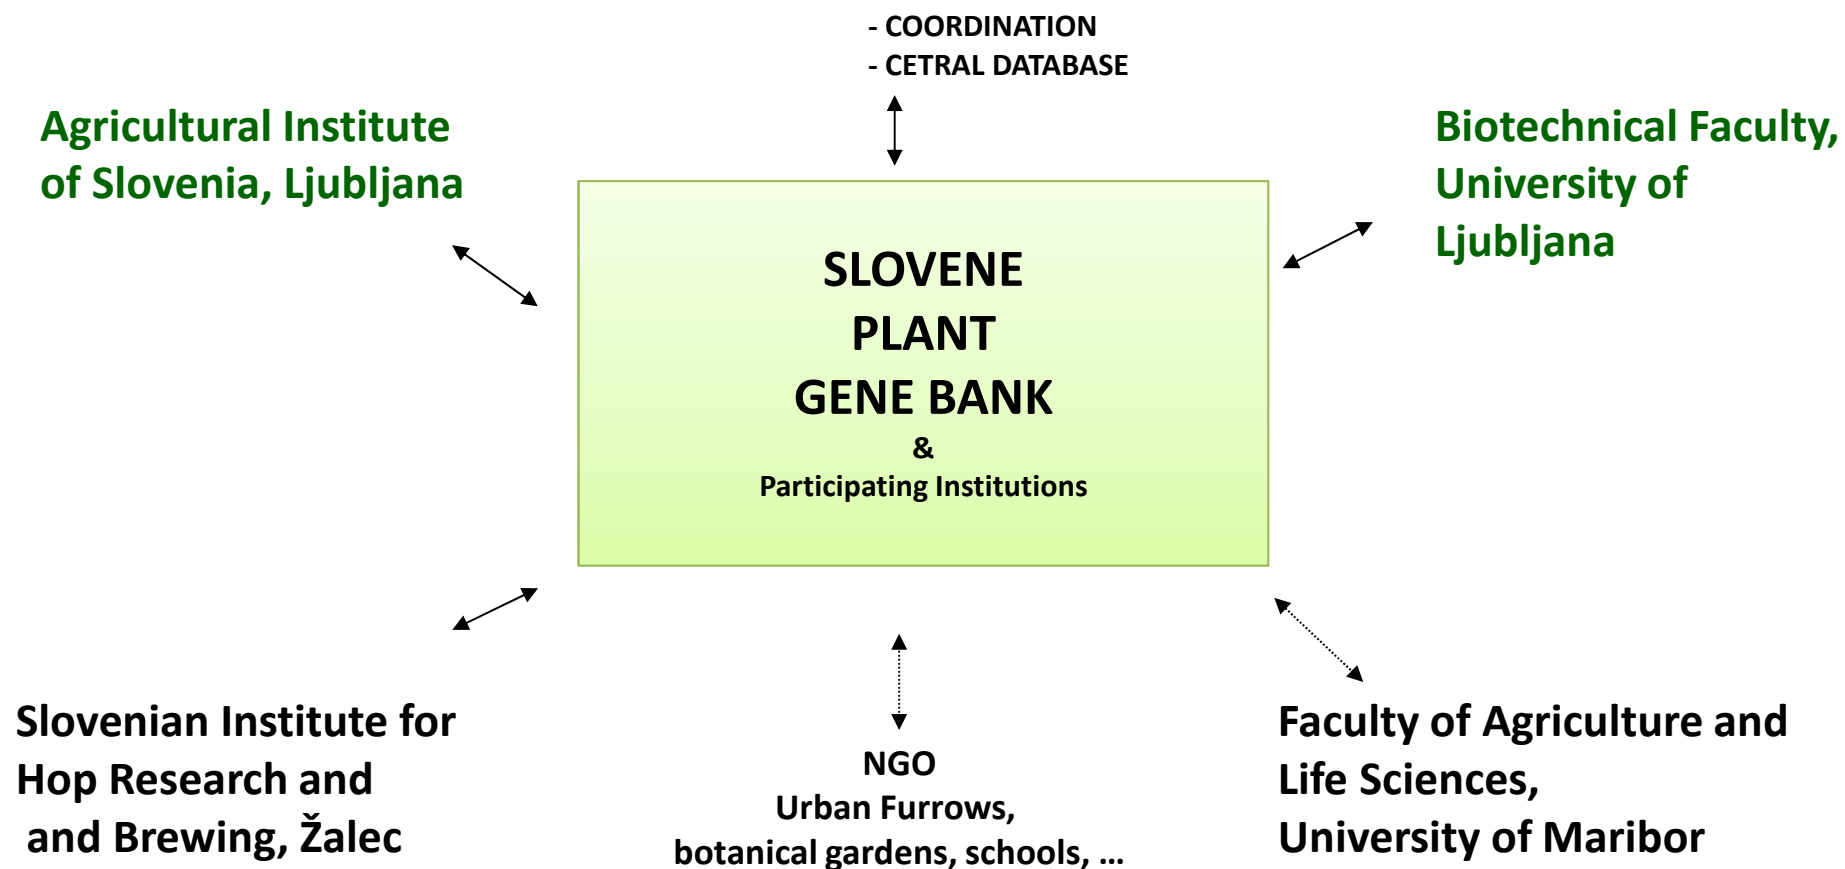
- COORDINATION
- CETRAL DATABASE

Agricultural Institute of Slovenia, Ljubljana

Biotechnical Faculty, University of Ljubljana

SLOVENE
PLANT
GENE BANK
&
Participating Institutions

Slovenian Institute for Hop Research and and Brewing, Žalec

NGO
Urban Furrows,
botanical gardens, schools, ...

Faculty of Agriculture and Life Sciences, University of Maribor